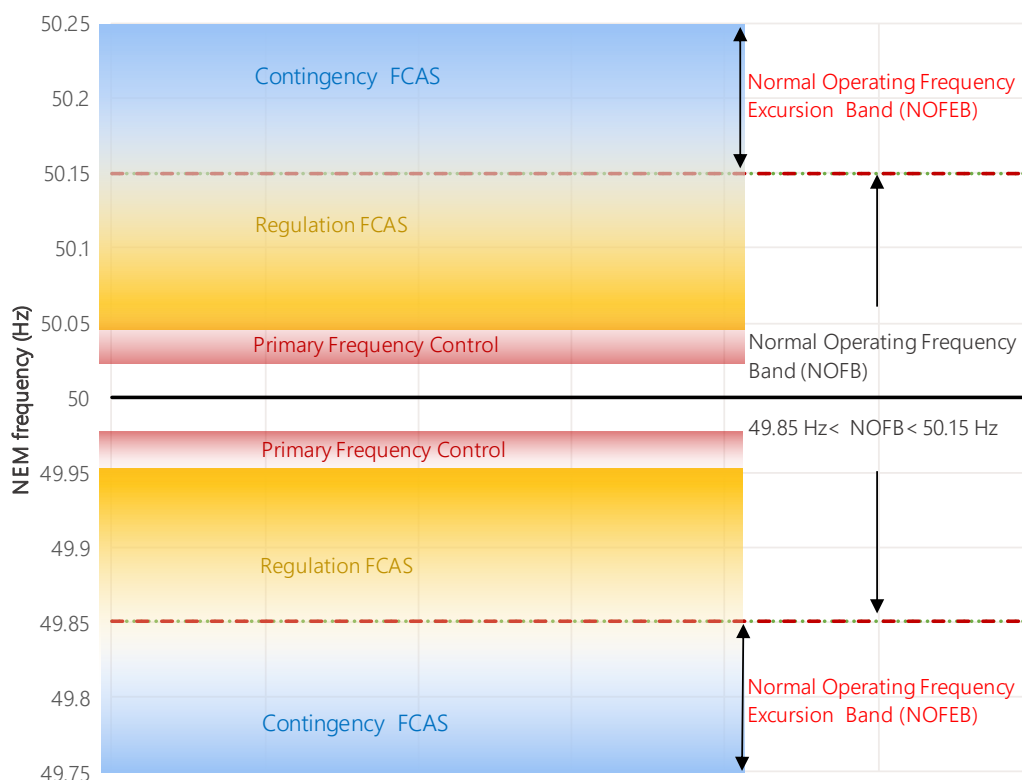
50.25
50.2
50.15
50.1
50.05
50
49.95
49.9
49.85
49.8
49.75

NEM frequency (Hz)

Contingency FCAS

Normal Operating Frequency Excursion Band (NOFEB)

Regulation FCAS

Primary Frequency Control

Normal Operating Frequency Band (NOFB)

49.85 Hz< NOFB< 50.15 Hz

Primary Frequency Control

Regulation FCAS

Contingency FCAS

Normal Operating Frequency Excursion Band (NOFEB)